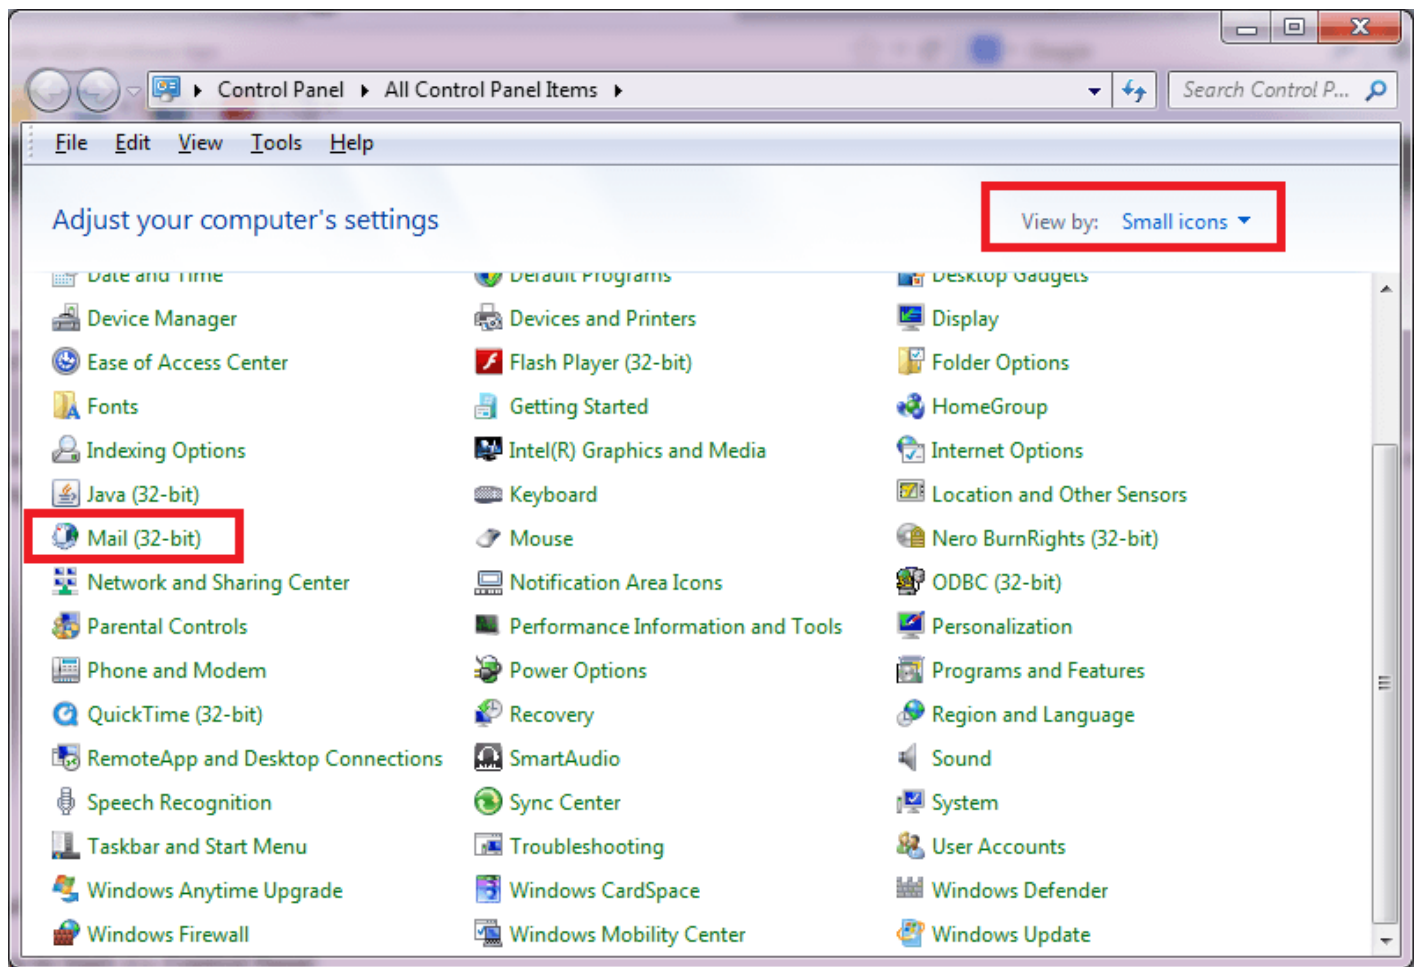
Control Panel ▸ All Control Panel Items ▸

Search Control P...

File Edit View Tools Help

Adjust your computer's settings

View by: Small icons

Date and Time
Device Manager
Ease of Access Center
Fonts
Indexing Options
Java (32-bit)
Mail (32-bit)
Network and Sharing Center
Parental Controls
Phone and Modem
QuickTime (32-bit)
RemoteApp and Desktop Connections
Speech Recognition
Taskbar and Start Menu
Windows Anytime Upgrade
Windows Firewall

Default Programs
Devices and Printers
Flash Player (32-bit)
Getting Started
Intel(R) Graphics and Media
Keyboard
Mouse
Notification Area Icons
Performance Information and Tools
Power Options
Recovery
SmartAudio
Sync Center
Troubleshooting
Windows CardSpace
Windows Mobility Center

Desktop Gadgets
Display
Folder Options
HomeGroup
Internet Options
Location and Other Sensors
Nero BurnRights (32-bit)
ODBC (32-bit)
Personalization
Programs and Features
Region and Language
Sound
System
User Accounts
Windows Defender
Windows Update